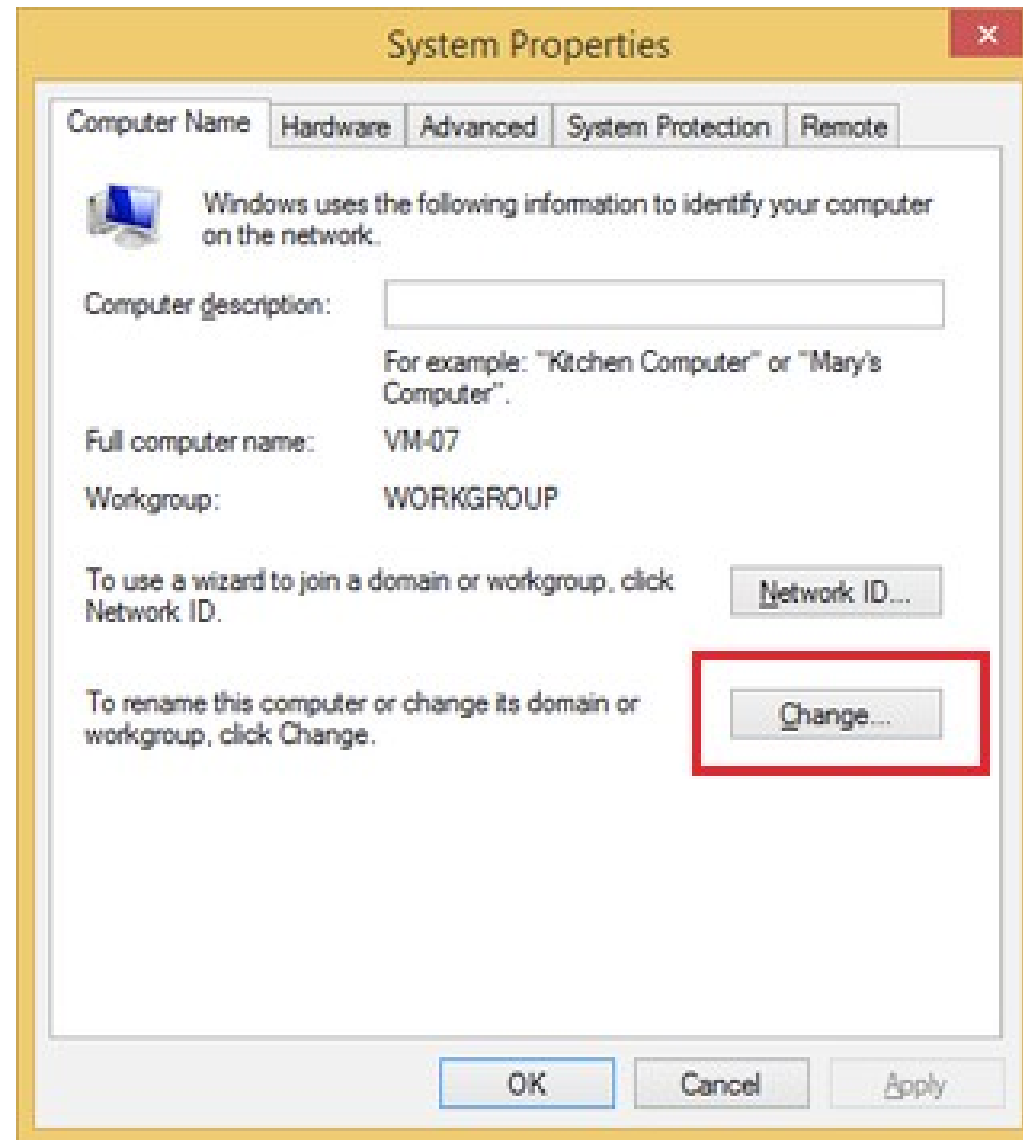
System Properties

×

Computer Name | Hardware | Advanced | System Protection | Remote

Windows uses the following information to identify your computer on the network.

Computer description:

For example: "Kitchen Computer" or "Mary's Computer".

Full computer name: VM-07

Workgroup: WORKGROUP

To use a wizard to join a domain or workgroup, click Network ID.

Network ID...

To rename this computer or change its domain or workgroup, click Change.

Change...

OK

Cancel

Apply